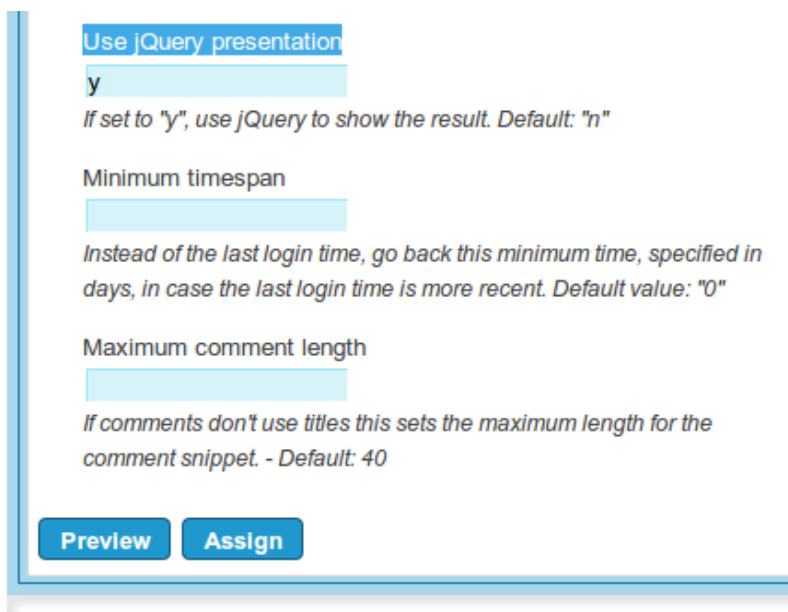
Use jQuery presentation

y

If set to "y", use jQuery to show the result. Default: "n"

Minimum timespan

Instead of the last login time, go back this minimum time, specified in days, in case the last login time is more recent. Default value: "0"

Maximum comment length

If comments don't use titles this sets the maximum length for the comment snippet. - Default: 40

Preview Assign